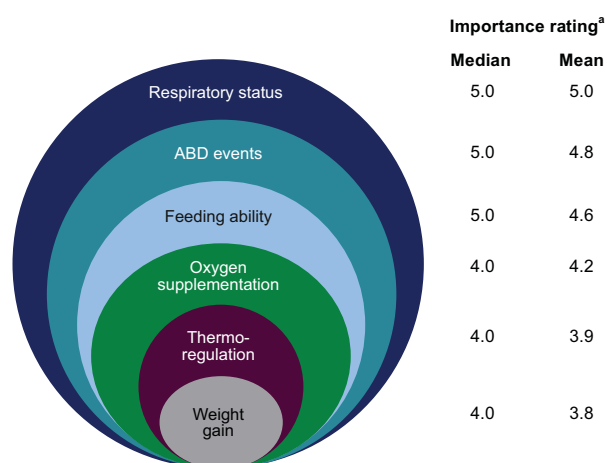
Respiratory status

ABD events

Feeding ability

Oxygen supplementation

Thermo-regulation

Weight gain

Importance rating$^{a}$

| Median | Mean |
|---|---|
| 5.0 | 5.0 |
| 5.0 | 4.8 |
| 5.0 | 4.6 |
| 4.0 | 4.2 |
| 4.0 | 3.9 |
| 4.0 | 3.8 |